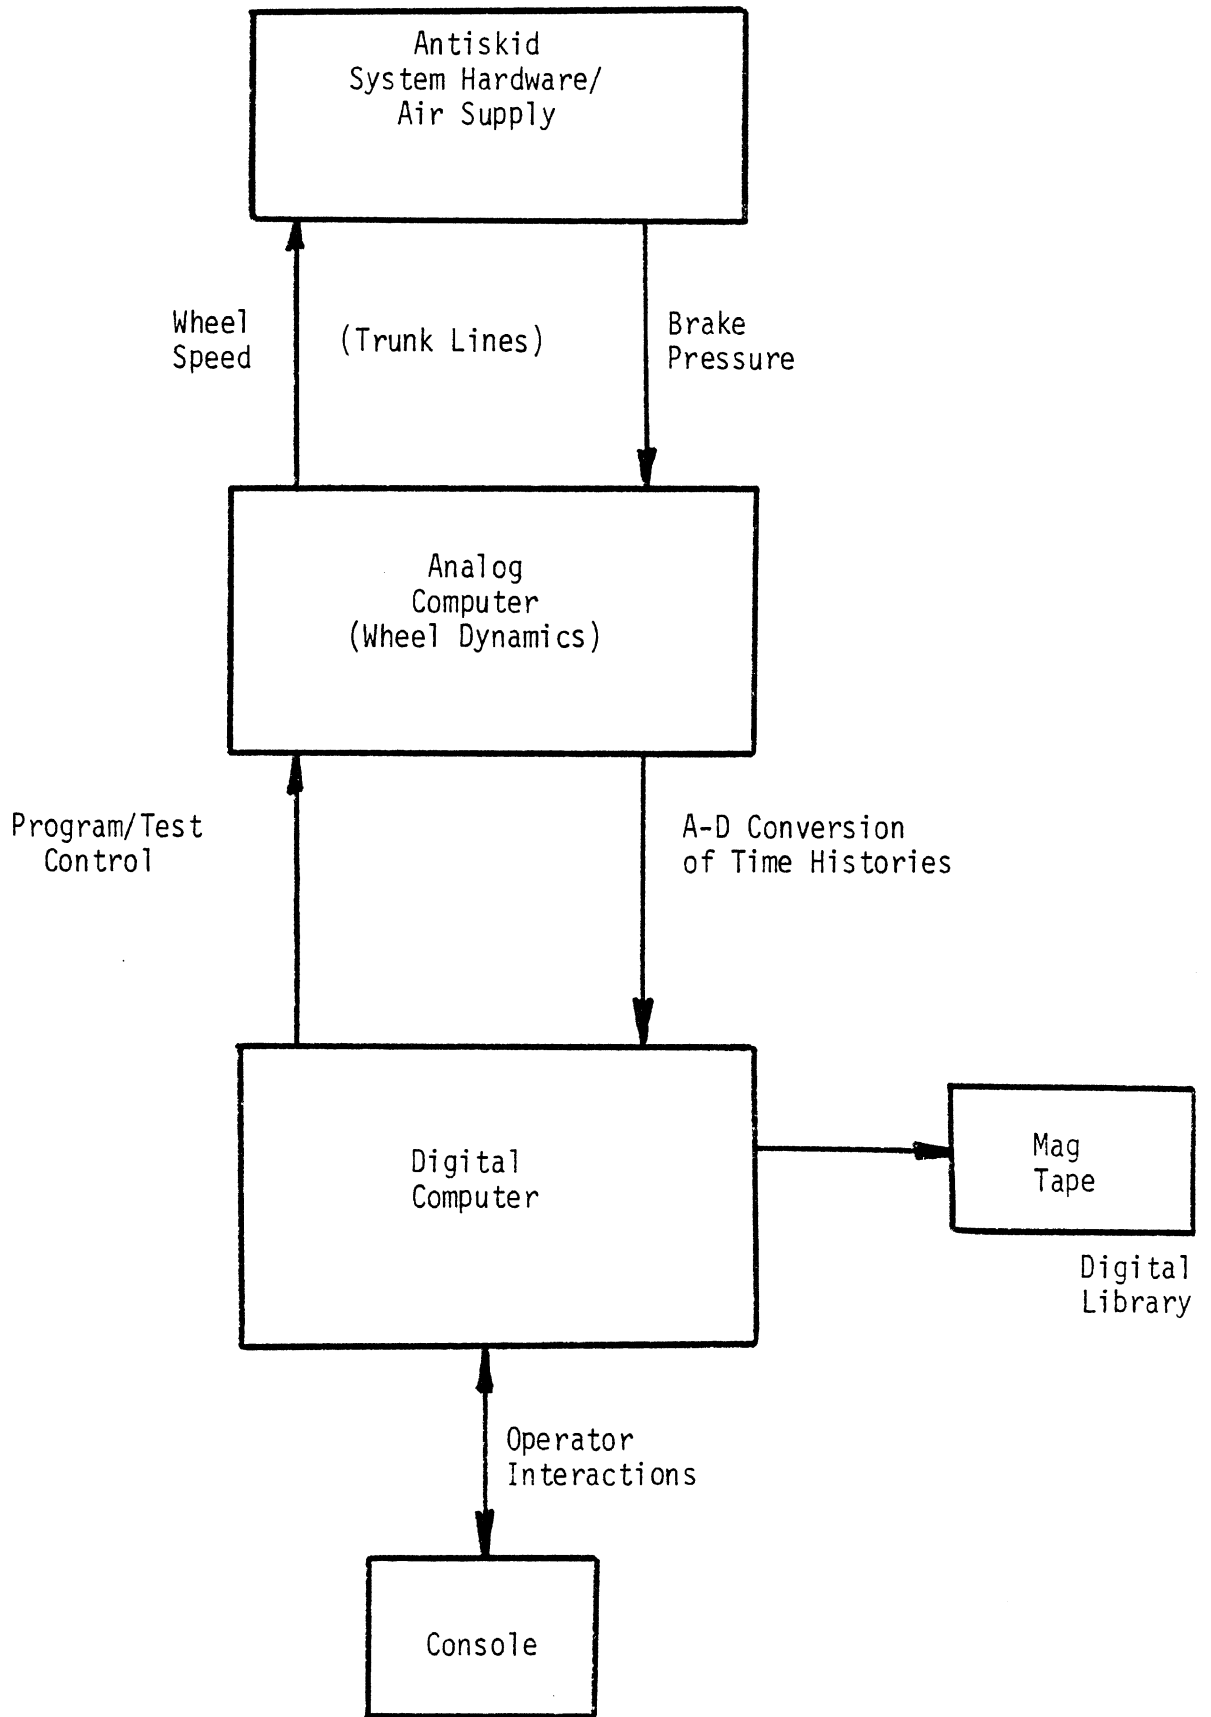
Antiskid
System Hardware/
Air Supply

Wheel
Speed

(Trunk Lines)

Brake
Pressure

Analog
Computer
(Wheel Dynamics)

Program/Test
Control

A-D Conversion
of Time Histories

Digital
Computer

Mag
Tape

Digital
Library

Operator
Interactions

Console